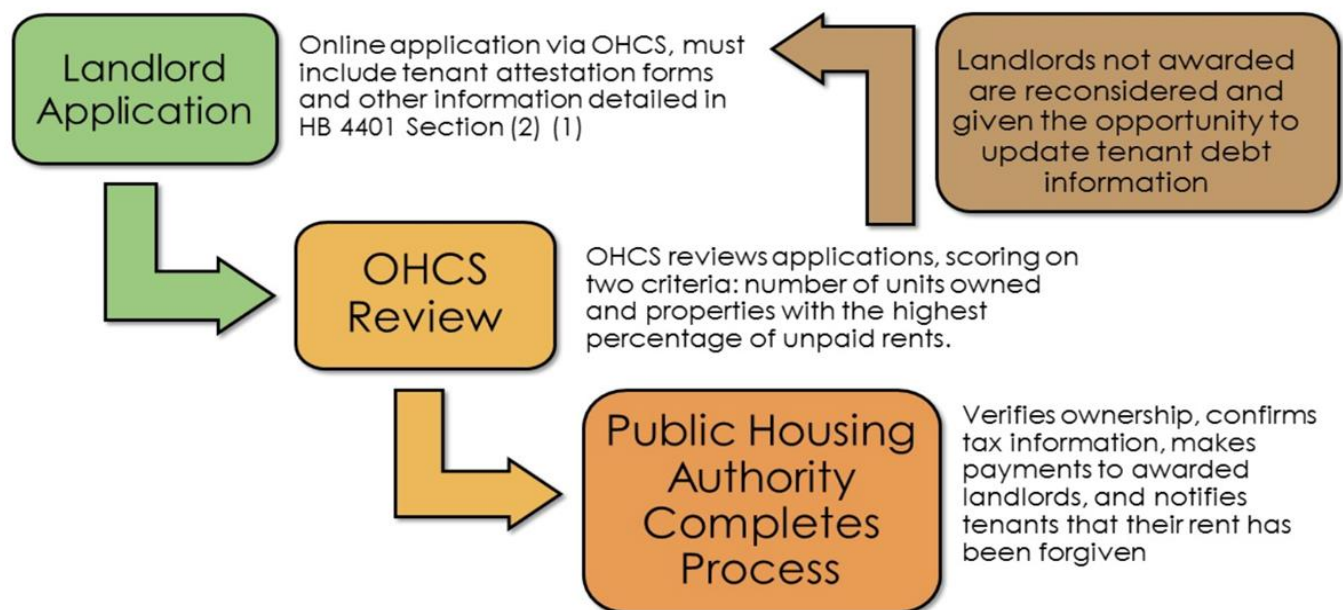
Landlord Application

Online application via OHCS, must include tenant attestation forms and other information detailed in HB 4401 Section (2) (1)

Landlords not awarded are reconsidered and given the opportunity to update tenant debt information

OHCS Review

OHCS reviews applications, scoring on two criteria: number of units owned and properties with the highest percentage of unpaid rents.

Public Housing Authority Completes Process

Verifies ownership, confirms tax information, makes payments to awarded landlords, and notifies tenants that their rent has been forgiven